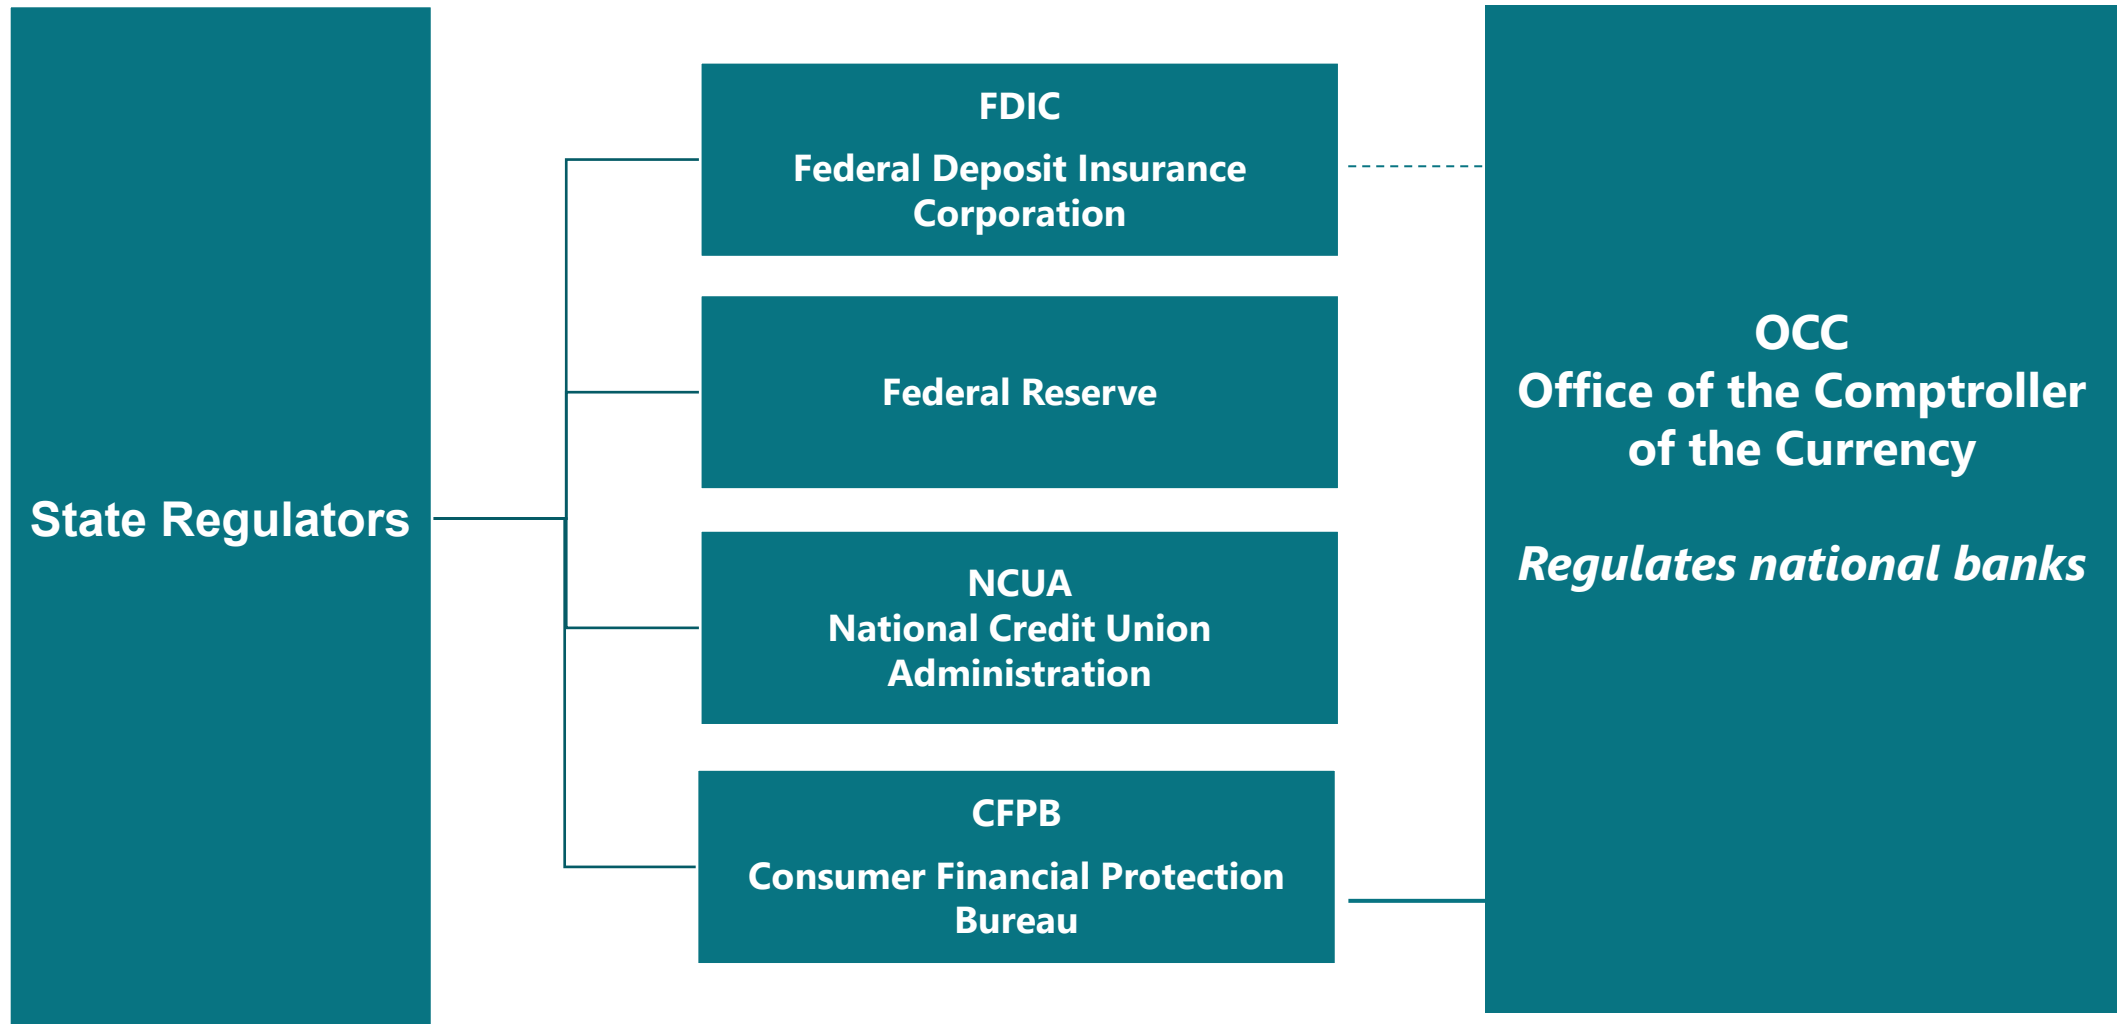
State Regulators

FDIC

Federal Deposit Insurance Corporation

Federal Reserve

NCUA
National Credit Union Administration

CFPB

Consumer Financial Protection Bureau

OCC
Office of the Comptroller of the Currency

*Regulates national banks*